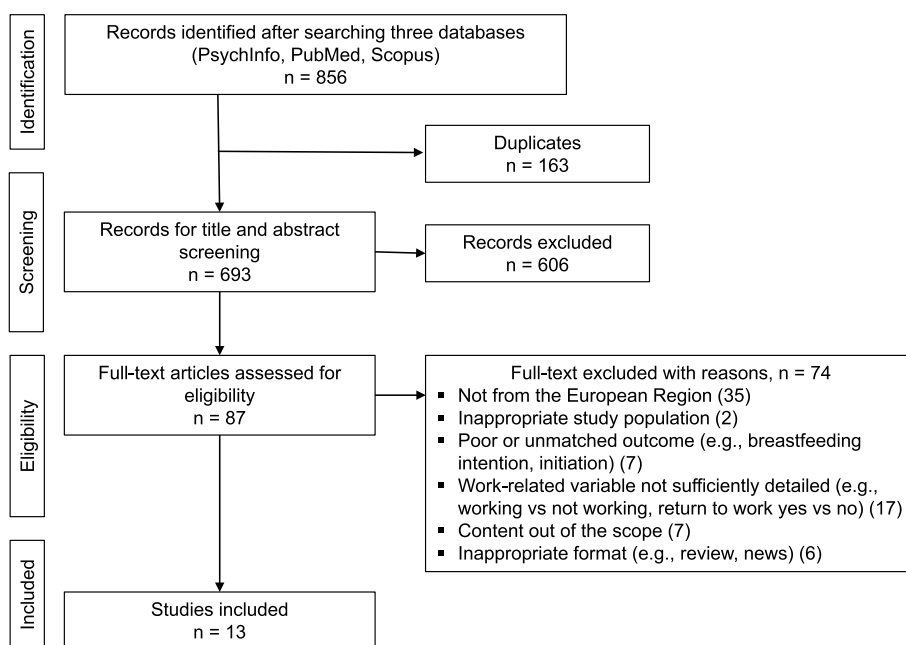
Identification

Records identified after searching three databases (PsychInfo, PubMed, Scopus)
n = 856

Duplicates
n = 163

Screening

Records for title and abstract screening
n = 693

Records excluded
n = 606

Eligibility

Full-text articles assessed for eligibility
n = 87

Full-text excluded with reasons, n = 74
▪ Not from the European Region (35)
▪ Inappropriate study population (2)
▪ Poor or unmatched outcome (e.g., breastfeeding intention, initiation) (7)
▪ Work-related variable not sufficiently detailed (e.g., working vs not working, return to work yes vs no) (17)
▪ Content out of the scope (7)
▪ Inappropriate format (e.g., review, news) (6)

Included

Studies included
n = 13